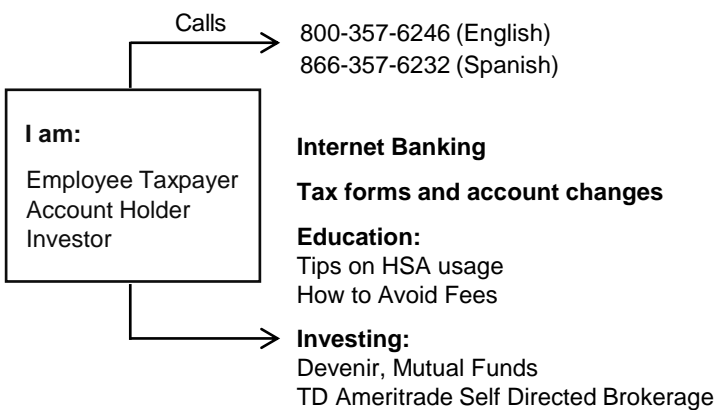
Calls

800-357-6246 (English)
866-357-6232 (Spanish)

I am:

Employee Taxpayer
Account Holder
Investor

Internet Banking

Tax forms and account changes

Education:
Tips on HSA usage
How to Avoid Fees

Investing:
Devenir, Mutual Funds
TD Ameritrade Self Directed Brokerage